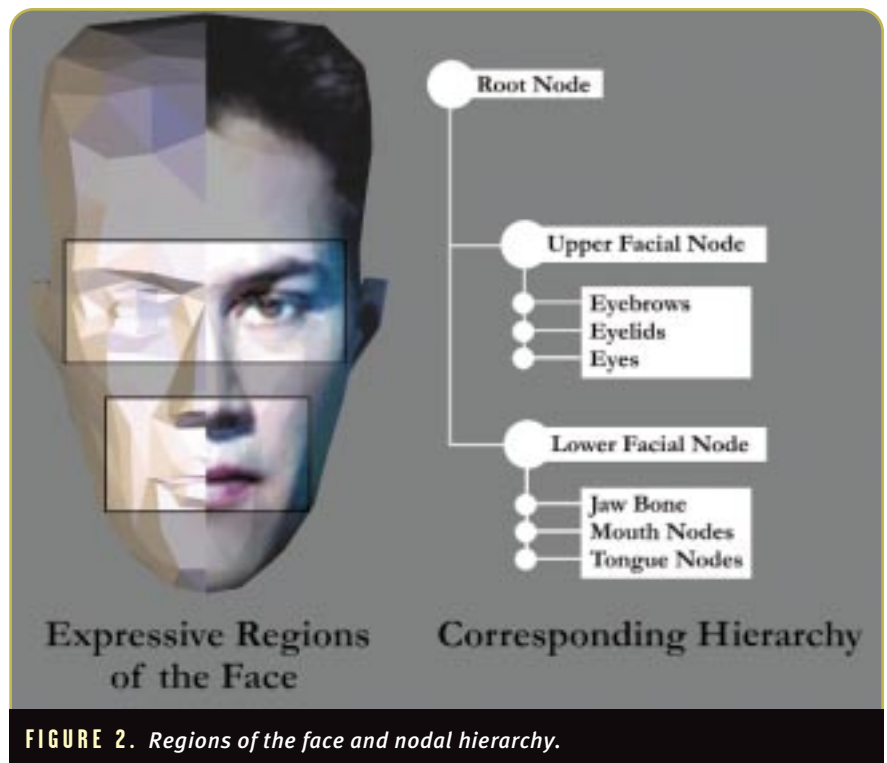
Root Node

Upper Facial Node

Eyebrows
Eyelids
Eyes

Lower Facial Node

Jaw Bone
Mouth Nodes
Tongue Nodes

Expressive Regions of the Face

Corresponding Hierarchy

FIGURE 2. Regions of the face and nodal hierarchy.